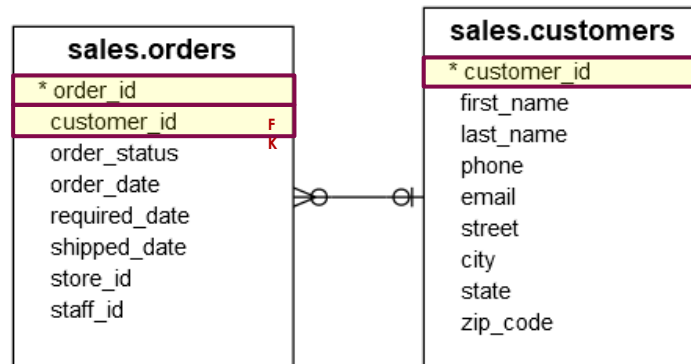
sales.orders

* order_id
customer_id
order_status
order_date
required_date
shipped_date
store_id
staff_id

F
K

sales.customers

* customer_id
first_name
last_name
phone
email
street
city
state
zip_code